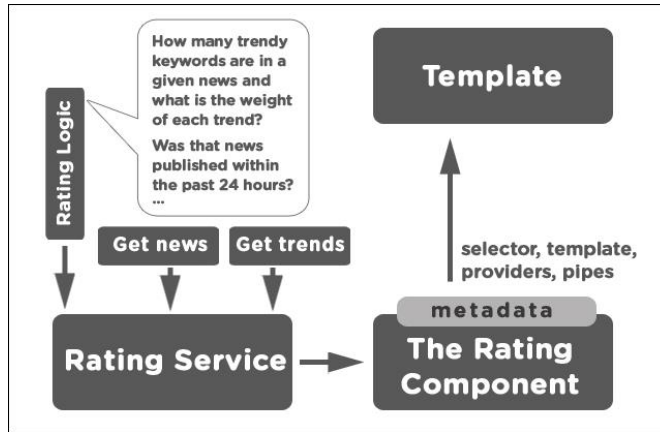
How many trendy keywords are in a given news and what is the weight of each trend?

Was that news published within the past 24 hours?

...

Rating Logic

Get news

Get trends

Template

selector, template, providers, pipes

metadata

Rating Service

The Rating Component